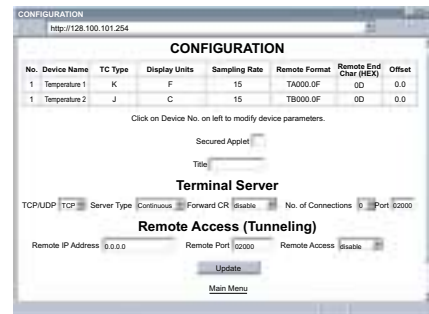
CONFIGURATION

http://128.100.101.254

CONFIGURATION

| No. | Device Name | TC Type | Display Units | Sampling Rate | Remote Format | Remote End Char (HEX) | Offset |
|---|---|---|---|---|---|---|---|
| 1 | Temperature 1 | K | F | 15 | TA000.0F | 0D | 0.0 |
| 1 | Temperature 2 | J | C | 15 | TB000.0F | 0D | 0.0 |

Click on Device No. on left to modify device parameters.

Secured Applet

Title

Terminal Server

TCP/UDP TCP Server Type Continuous Forward CR disable No. of Connections 0 Port 02000

Remote Access (Tunneling)

Remote IP Address 0.0.0.0 Remote Port 02000 Remote Access disable

Update

Main Menu